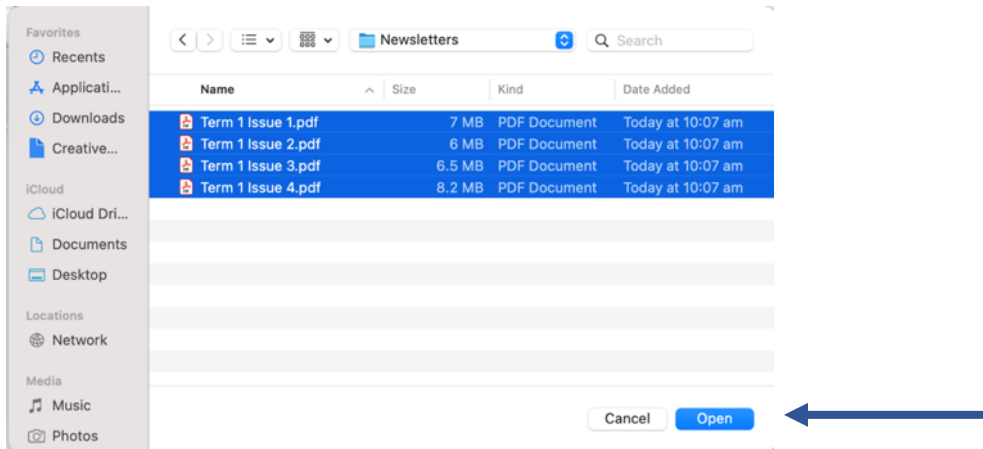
Favorites
Recents
Applicati...
Downloads
Creative...
iCloud
iCloud Dri...
Documents
Desktop
Locations
Network
Media
Music
Photos

Newsletters
Search

| Name | Size | Kind | Date Added |
|---|---|---|---|
| Term 1 Issue 1.pdf | 7 MB | PDF Document | Today at 10:07 am |
| Term 1 Issue 2.pdf | 6 MB | PDF Document | Today at 10:07 am |
| Term 1 Issue 3.pdf | 6.5 MB | PDF Document | Today at 10:07 am |
| Term 1 Issue 4.pdf | 8.2 MB | PDF Document | Today at 10:07 am |

Cancel
Open